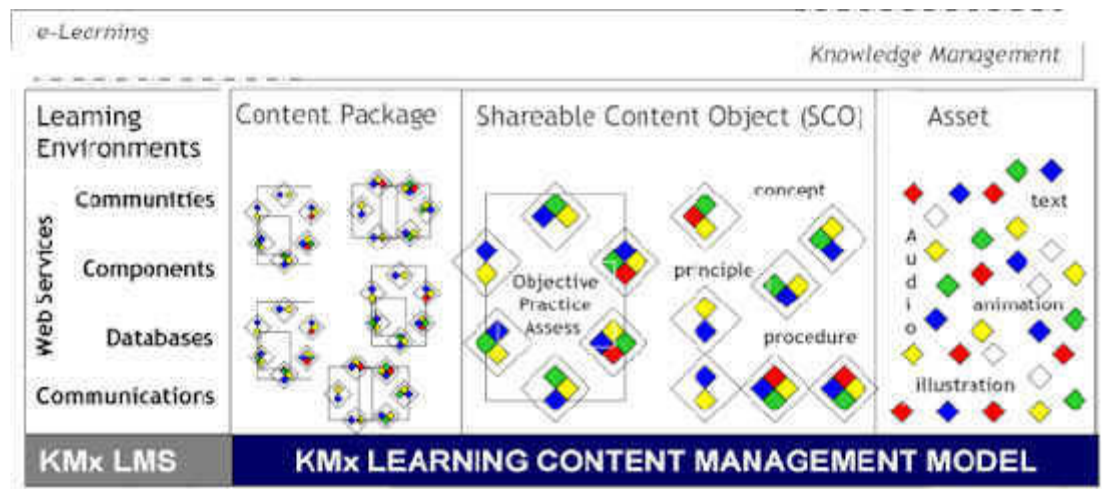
e-Learning

Knowledge Management

Leaming Environments

Web Services

Communities

Components

Databases

Communications

Content Package

Shareable Content Object (SCO)

Objective Practice Assess

concept

principle

procedure

Asset

text

Audio

animation

illustration

KMx LMS

KMx LEARNING CONTENT MANAGEMENT MODEL